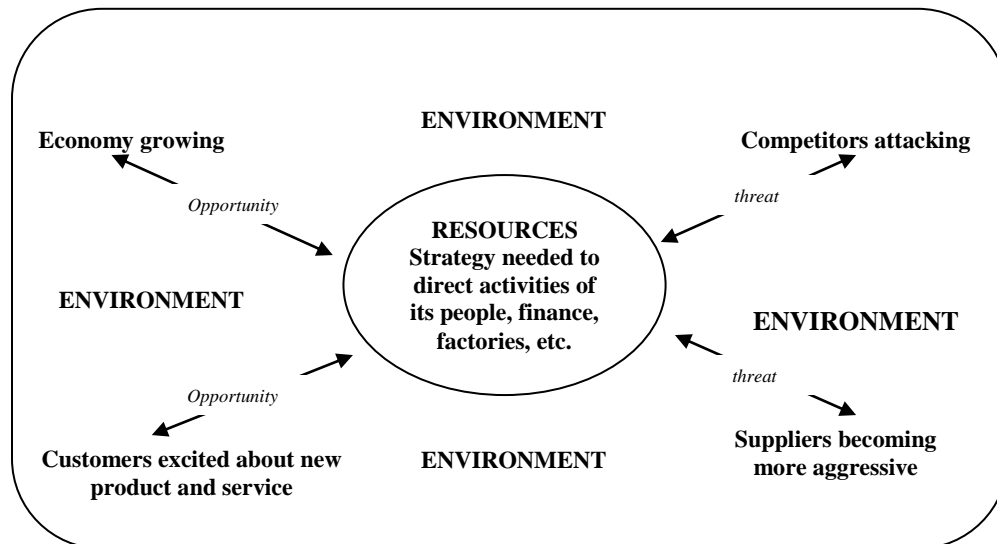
ENVIRONMENT

Economy growing

Competitors attacking

Opportunity

threat

RESOURCES
Strategy needed to direct activities of its people, finance, factories, etc.

ENVIRONMENT

ENVIRONMENT

Opportunity

threat

Customers excited about new product and service

ENVIRONMENT

Suppliers becoming more aggressive